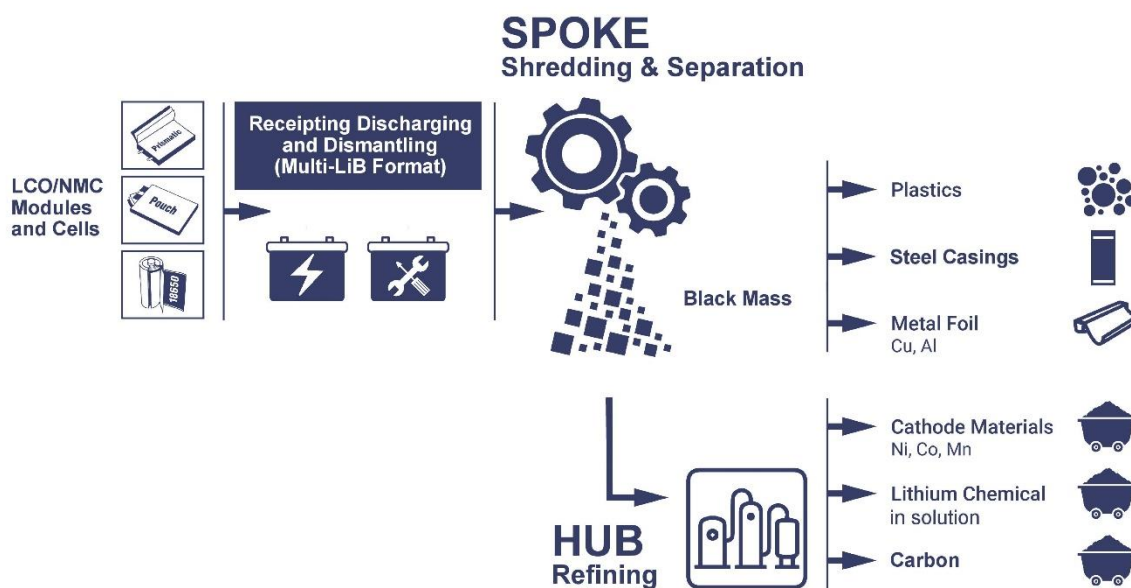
SPOKE
Shredding & Separation

LCO/NMC Modules and Cells

Prismatic

Pouch

18650

Receipting Discharging and Dismantling (Multi-LiB Format)

Black Mass

Plastics

Steel Casings

Metal Foil
Cu, Al

Cathode Materials
Ni, Co, Mn

Lithium Chemical
in solution

Carbon

HUB
Refining